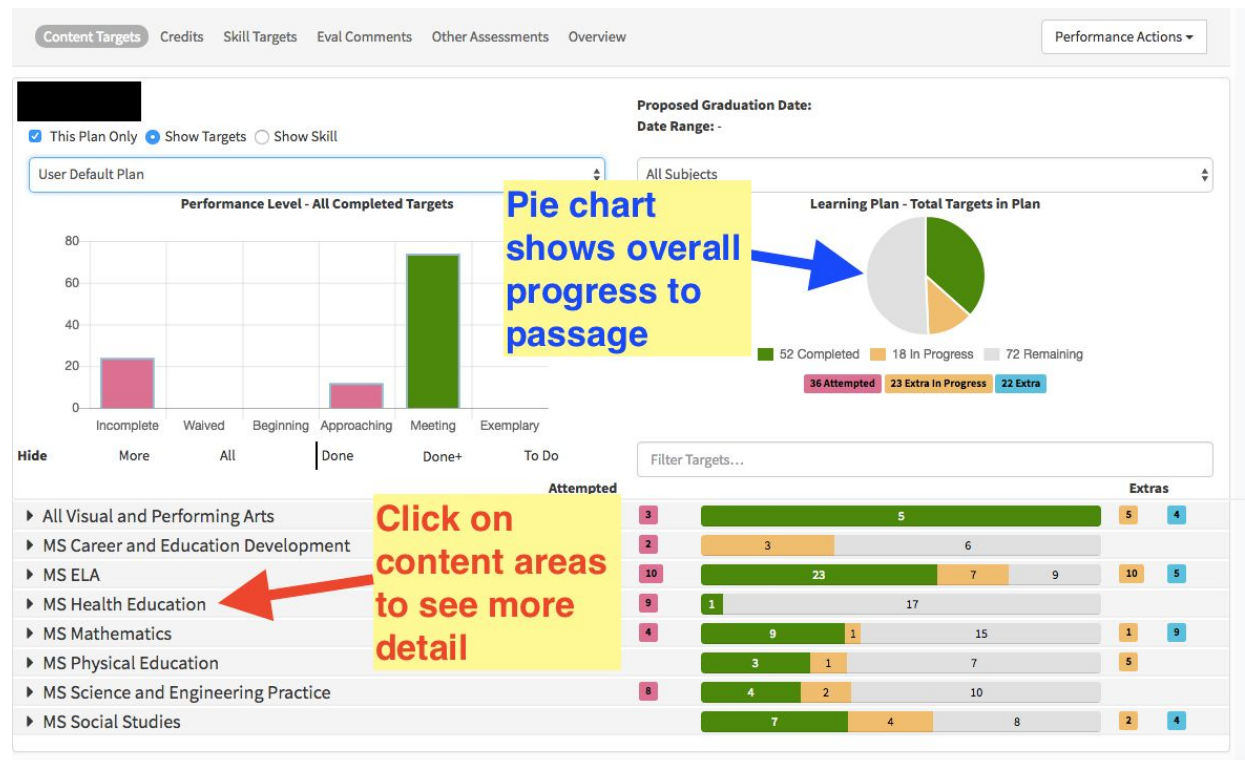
Content Targets Credits Skill Targets Eval Comments Other Assessments Overview

Performance Actions ▾

This Plan Only Show Targets Show Skill

Proposed Graduation Date:
Date Range: -

User Default Plan

All Subjects

Performance Level - All Completed Targets

| 80 |
| 60 |
| 40 |
| 20 |
| 0 |

Incomplete Waived Beginning Approaching Meeting Exemplary

Pie chart shows overall progress to passage

Learning Plan - Total Targets in Plan

52 Completed 18 In Progress 72 Remaining

36 Attempted 23 Extra In Progress 22 Extra

Hide More All Done Done+ To Do

Filter Targets...

Attempted Extras

| | Attempted | | | | Extras | |
|---|---|---|---|---|---|---|
| All Visual and Performing Arts | 3 | 5 | | | 5 | 4 |
| MS Career and Education Development | 2 | | 3 | 6 | | |
| MS ELA | 10 | 23 | 7 | 9 | 10 | 5 |
| MS Health Education | 9 | 1 | | 17 | | |
| MS Mathematics | 4 | 9 | 1 | 15 | 1 | 9 |
| MS Physical Education | | 3 | 1 | 7 | 5 | |
| MS Science and Engineering Practice | 8 | 4 | 2 | 10 | | |
| MS Social Studies | | 7 | 4 | 8 | 2 | 4 |

Click on content areas to see more detail